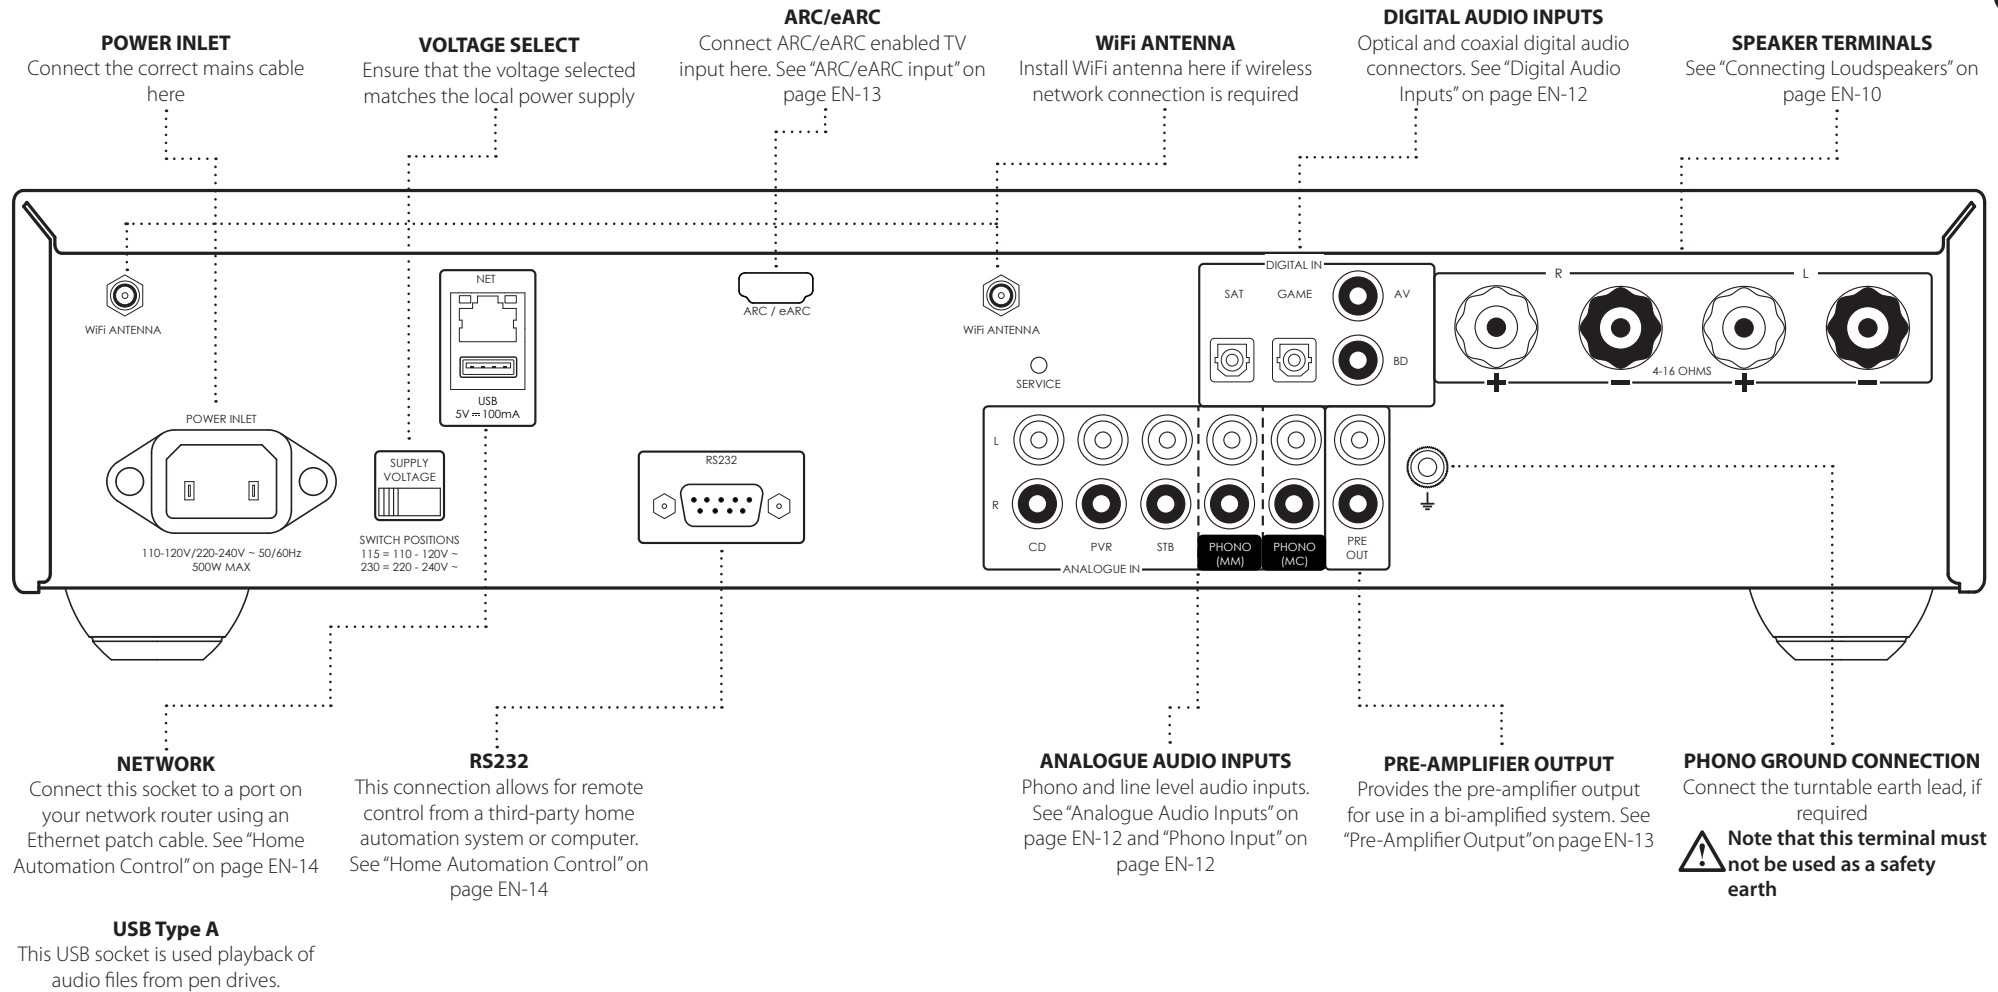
ARC/eARC
Connect ARC/eARC enabled TV input here. See "ARC/eARC input" on page EN-13

DIGITAL AUDIO INPUTS
Optical and coaxial digital audio connectors. See "Digital Audio Inputs" on page EN-12

POWER INLET
Connect the correct mains cable here

VOLTAGE SELECT
Ensure that the voltage selected matches the local power supply

WiFi ANTENNA
Install WiFi antenna here if wireless network connection is required

SPEAKER TERMINALS
See "Connecting Loudspeakers" on page EN-10

WiFi ANTENNA

NET

USB
5V ⎓ 100mA

ARC / eARC

WiFi ANTENNA

DIGITAL IN
SAT GAME AV
BD

R L
4-16 OHMS
+ − + −

SERVICE

POWER INLET

SUPPLY VOLTAGE
SWITCH POSITIONS
115 = 110 - 120V ~
230 = 220 - 240V ~

110-120V/220-240V ~ 50/60Hz
500W MAX

RS232

L
R
CD PVR STB PHONO (MM) PHONO (MC) PRE OUT
ANALOGUE IN

NETWORK
Connect this socket to a port on your network router using an Ethernet patch cable. See "Home Automation Control" on page EN-14

RS232
This connection allows for remote control from a third-party home automation system or computer. See "Home Automation Control" on page EN-14

ANALOGUE AUDIO INPUTS
Phono and line level audio inputs. See "Analogue Audio Inputs" on page EN-12 and "Phono Input" on page EN-12

PRE-AMPLIFIER OUTPUT
Provides the pre-amplifier output for use in a bi-amplified system. See "Pre-Amplifier Output" on page EN-13

PHONO GROUND CONNECTION
Connect the turntable earth lead, if required
Note that this terminal must not be used as a safety earth

USB Type A
This USB socket is used playback of audio files from pen drives.